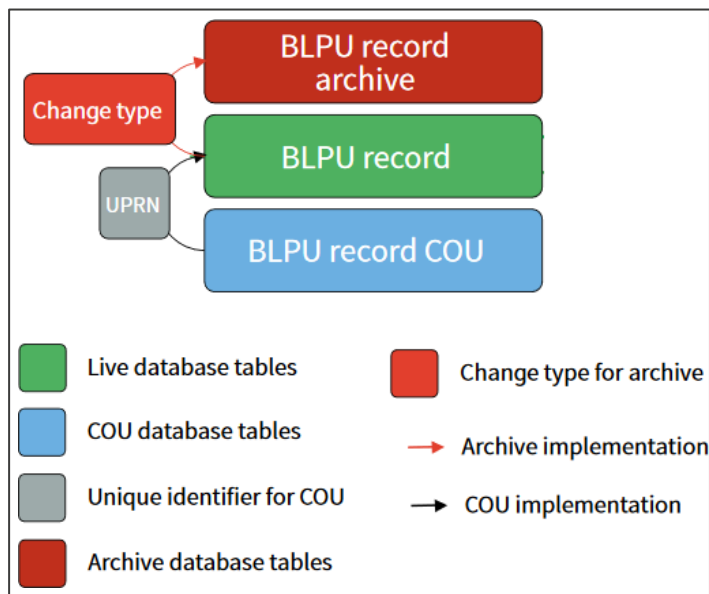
BLPU record archive

Change type

BLPU record

UPRN

BLPU record COU

Live database tables

COU database tables

Unique identifier for COU

Archive database tables

Change type for archive

Archive implementation

COU implementation